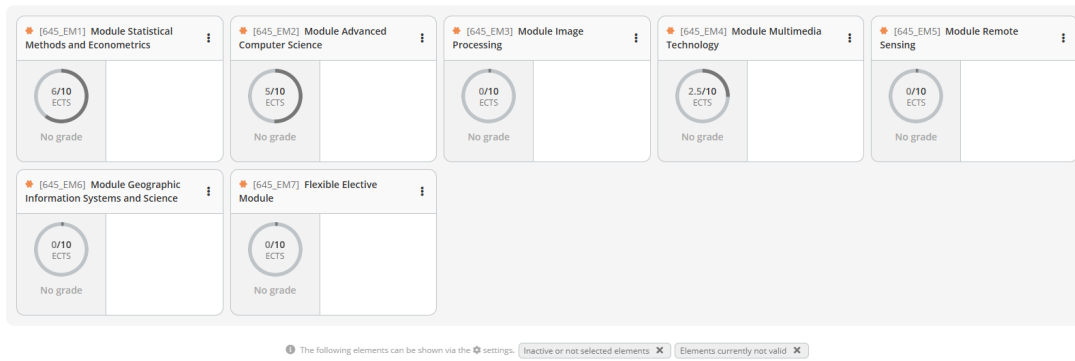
[645_EM1] Module Statistical Methods and Econometrics

6/10
ECTS
No grade

[645_EM2] Module Advanced Computer Science

5/10
ECTS
No grade

[645_EM3] Module Image Processing

0/10
ECTS
No grade

[645_EM4] Module Multimedia Technology

2.5/10
ECTS
No grade

[645_EM5] Module Remote Sensing

0/10
ECTS
No grade

[645_EM6] Module Geographic Information Systems and Science

0/10
ECTS
No grade

[645_EM7] Flexible Elective Module

0/10
ECTS
No grade

The following elements can be shown via the settings. Inactive or not selected elements Elements currently not valid